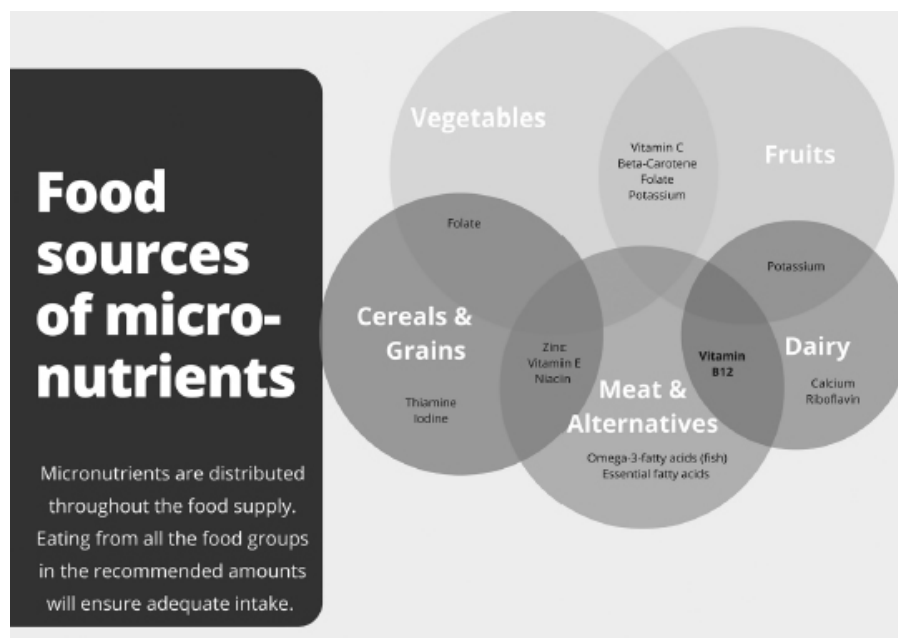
Food sources of micro-nutrients

Micronutrients are distributed throughout the food supply. Eating from all the food groups in the recommended amounts will ensure adequate intake.

Vegetables

Vitamin C
Beta-Carotene
Folate
Potassium

Fruits

Folate

Potassium

Cereals & Grains

Zinc
Vitamin E
Niacin

Vitamin B12

Dairy

Thiamine
Iodine

Meat & Alternatives

Calcium
Riboflavin

Omega-3-fatty acids (fish)
Essential fatty acids